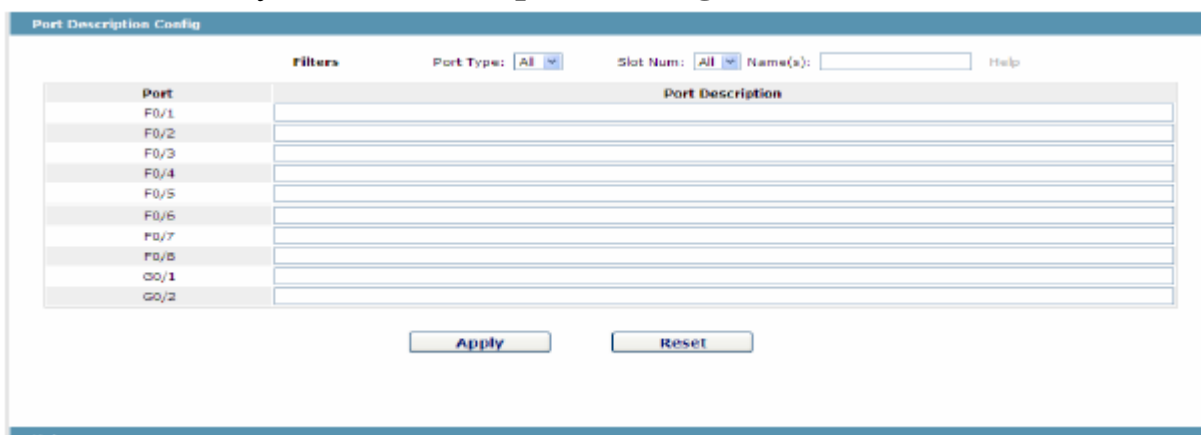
Port Description Config

Filters Port Type: All Slot Num: All Name(s): Help

| Port | Port Description |
|---|---|
| F0/1 | |
| F0/2 | |
| F0/3 | |
| F0/4 | |
| F0/5 | |
| F0/6 | |
| F0/7 | |
| F0/8 | |
| G0/1 | |
| G0/2 | |

Apply Reset